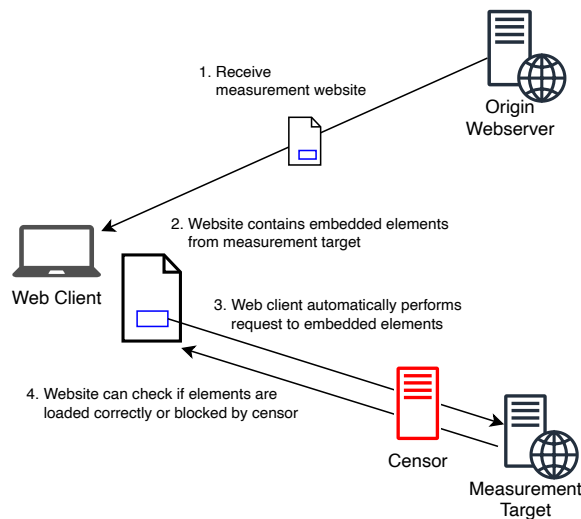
1. Receive measurement website

Origin Webserver

2. Website contains embedded elements from measurement target

Web Client

3. Web client automatically performs request to embedded elements

4. Website can check if elements are loaded correctly or blocked by censor

Censor

Measurement Target